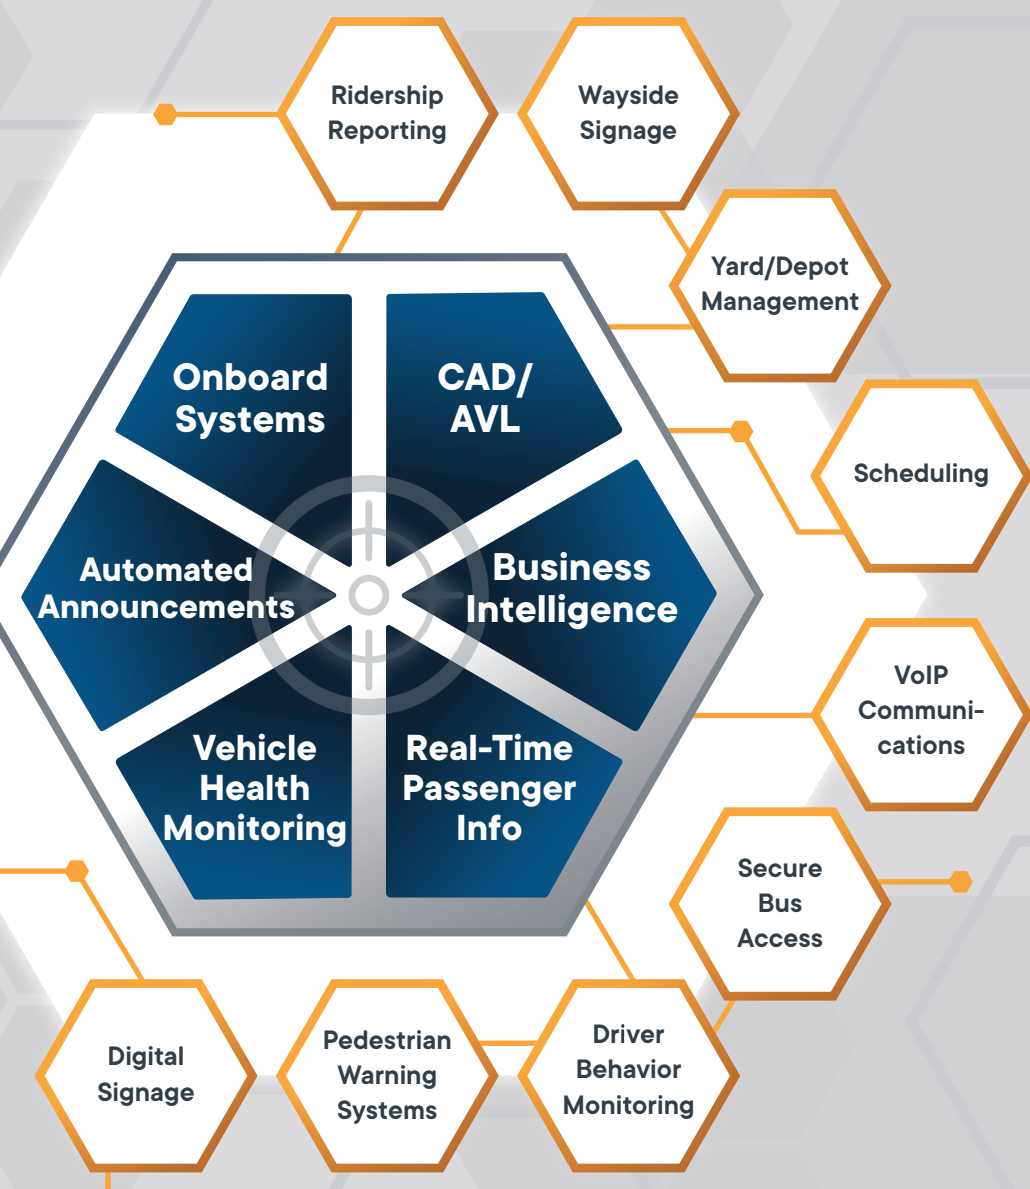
Ridership Reporting

Wayside Signage

Yard/Depot Management

Onboard Systems

CAD/ AVL

Scheduling

Automated Announcements

Business Intelligence

VoIP Communications

Vehicle Health Monitoring

Real-Time Passenger Info

Secure Bus Access

Digital Signage

Pedestrian Warning Systems

Driver Behavior Monitoring